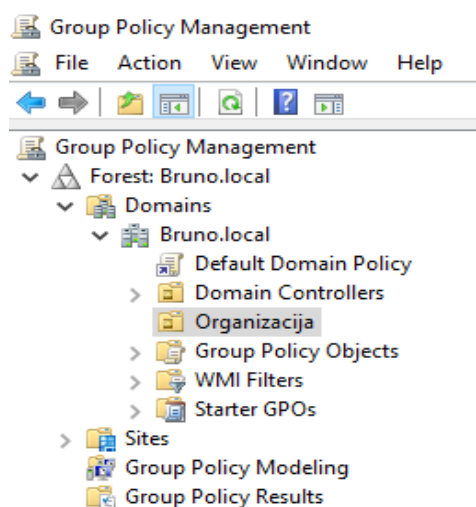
Group Policy Management

File Action View Window Help

Group Policy Management
Forest: Bruno.local
Domains
Bruno.local
Default Domain Policy
Domain Controllers
Organizacija
Group Policy Objects
WMI Filters
Starter GPOs
Sites
Group Policy Modeling
Group Policy Results